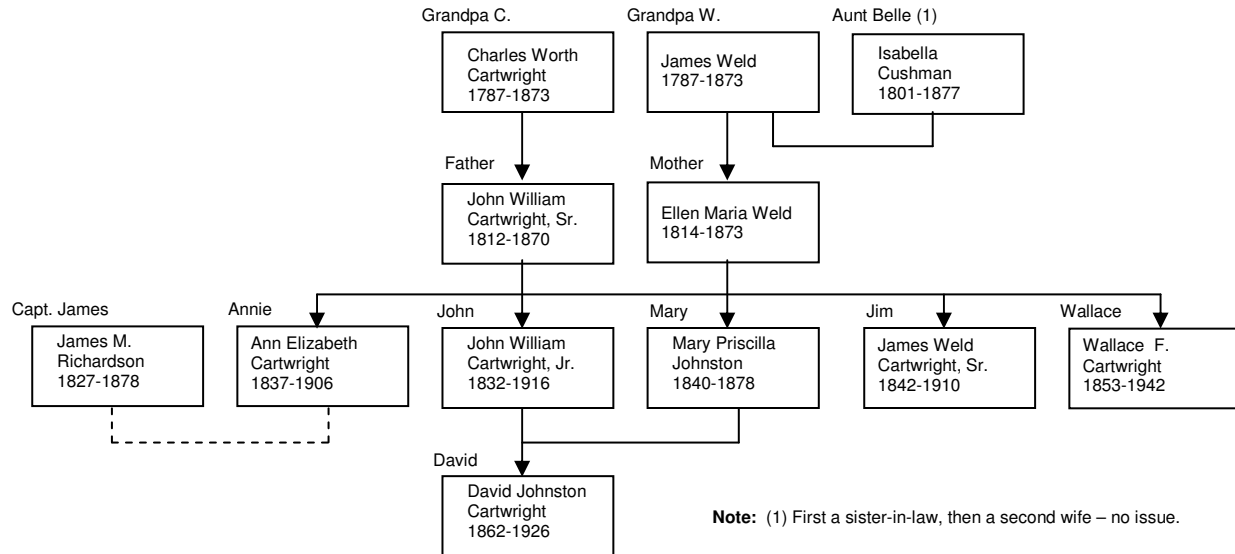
Grandpa C.
Charles Worth Cartwright 1787-1873

Grandpa W.
James Weld 1787-1873

Aunt Belle (1)
Isabella Cushman 1801-1877

Father
John William Cartwright, Sr. 1812-1870

Mother
Ellen Maria Weld 1814-1873

Capt. James
James M. Richardson 1827-1878

Annie
Ann Elizabeth Cartwright 1837-1906

John
John William Cartwright, Jr. 1832-1916

Mary
Mary Priscilla Johnston 1840-1878

Jim
James Weld Cartwright, Sr. 1842-1910

Wallace
Wallace F. Cartwright 1853-1942

David
David Johnston Cartwright 1862-1926

**Note:** (1) First a sister-in-law, then a second wife – no issue.